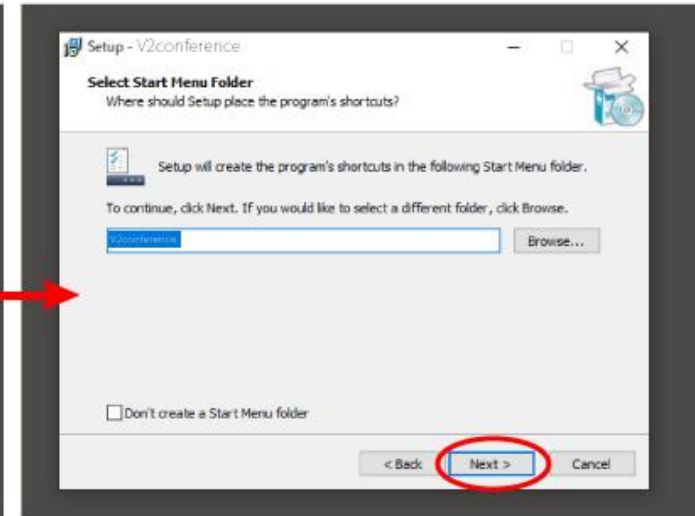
Setup - V2conference

Select Start Menu Folder
Where should Setup place the program's shortcuts?

Setup will create the program's shortcuts in the following Start Menu folder.

To continue, click Next. If you would like to select a different folder, click Browse.

V2conference

Browse...

Don't create a Start Menu folder

< Back

Next >

Cancel